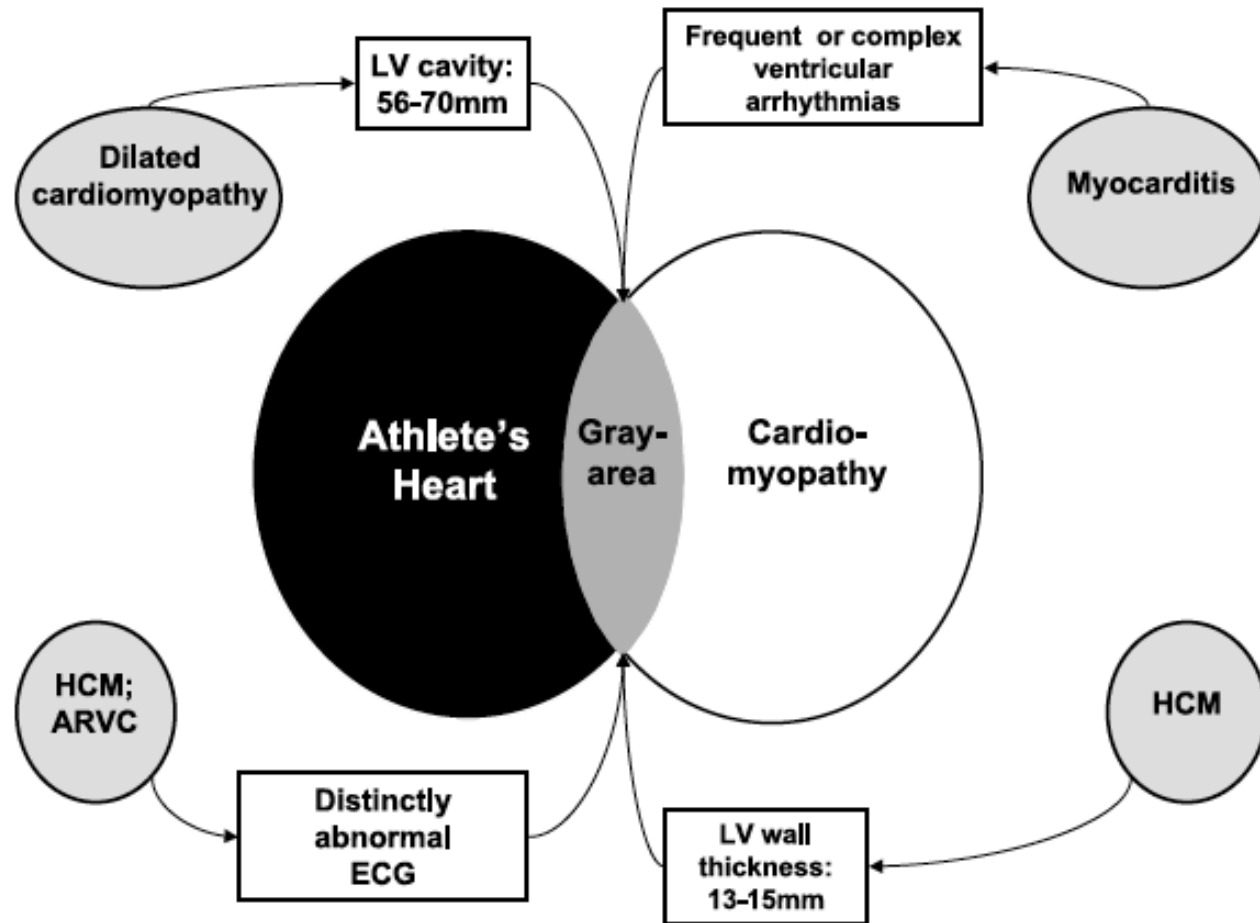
LV cavity: 56-70mm

Frequent or complex ventricular arrhythmias

Dilated cardiomyopathy

Myocarditis

Athlete's Heart

Gray-area

Cardio-myopathy

HCM; ARVC

HCM

Distinctly abnormal ECG

LV wall thickness: 13-15mm